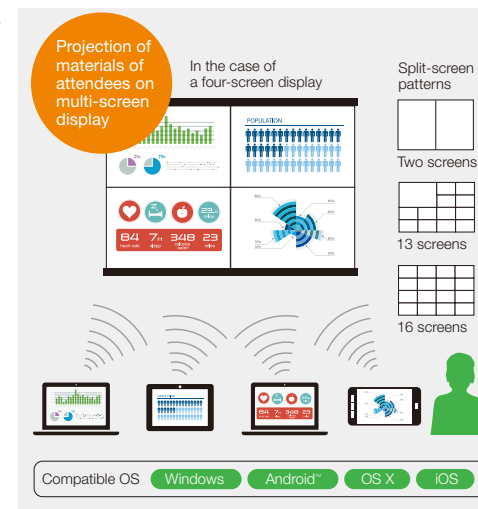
Projection of materials of attendees on multi-screen display

In the case of a four-screen display

POPULATION

84 7H 348 23

Split-screen patterns

Two screens

13 screens

16 screens

Compatible OS Windows Android™ OS X iOS